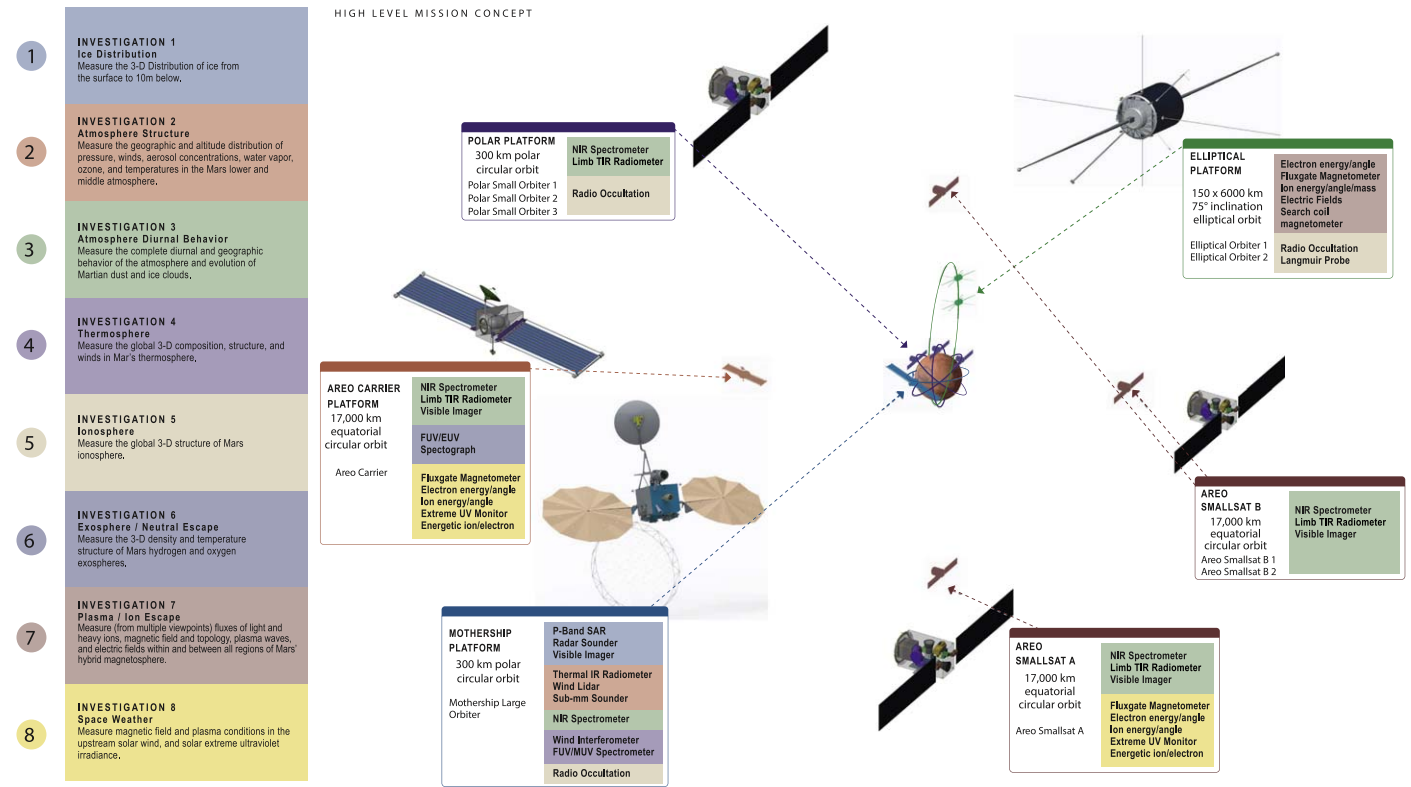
HIGH LEVEL MISSION CONCEPT

1
INVESTIGATION 1
Ice Distribution
Measure the 3-D Distribution of ice from the surface to 10m below.

2
INVESTIGATION 2
Atmosphere Structure
Measure the geographic and altitude distribution of pressure, winds, aerosol concentrations, water vapor, ozone, and temperatures in the Mars lower and middle atmosphere.

3
INVESTIGATION 3
Atmosphere Diurnal Behavior
Measure the complete diurnal and geographic behavior of the atmosphere and evolution of Martian dust and ice clouds.

4
INVESTIGATION 4
Thermosphere
Measure the global 3-D composition, structure, and winds in Mar's thermosphere.

5
INVESTIGATION 5
Ionosphere
Measure the global 3-D structure of Mars ionosphere.

6
INVESTIGATION 6
Exosphere / Neutral Escape
Measure the 3-D density and temperature structure of Mars hydrogen and oxygen exospheres.

7
INVESTIGATION 7
Plasma / Ion Escape
Measure (from multiple viewpoints) fluxes of light and heavy ions, magnetic field and topology, plasma waves, and electric fields within and between all regions of Mars' hybrid magnetosphere.

8
INVESTIGATION 8
Space Weather
Measure magnetic field and plasma conditions in the upstream solar wind, and solar extreme ultraviolet irradiance.

POLAR PLATFORM
300 km polar circular orbit
Polar Small Orbiter 1
Polar Small Orbiter 2
Polar Small Orbiter 3
NIR Spectrometer
Limb TIR Radiometer
Radio Occultation

ELLIPTICAL PLATFORM
150 x 6000 km 75° inclination elliptical orbit
Elliptical Orbiter 1
Elliptical Orbiter 2
Electron energy/angle
Fluxgate Magnetometer
Ion energy/angle/mass
Electric Fields
Search coil magnetometer
Radio Occultation
Langmuir Probe

AREO CARRIER PLATFORM
17,000 km equatorial circular orbit
Areo Carrier
NIR Spectrometer
Limb TIR Radiometer
Visible Imager
FUV/EUV Spectograph
Fluxgate Magnetometer
Electron energy/angle
Ion energy/angle
Extreme UV Monitor
Energetic ion/electron

AREO SMALLSAT B
17,000 km equatorial circular orbit
Areo Smallsat B 1
Areo Smallsat B 2
NIR Spectrometer
Limb TIR Radiometer
Visible Imager

MOTHERSHIP PLATFORM
300 km polar circular orbit
Mothership Large Orbiter
P-Band SAR
Radar Sounder
Visible Imager
Thermal IR Radiometer
Wind Lidar
Sub-mm Sounder
NIR Spectrometer
Wind Interferometer
FUV/MUV Spectrometer
Radio Occultation

AREO SMALLSAT A
17,000 km equatorial circular orbit
Areo Smallsat A
NIR Spectrometer
Limb TIR Radiometer
Visible Imager
Fluxgate Magnetometer
Electron energy/angle
Ion energy/angle
Extreme UV Monitor
Energetic ion/electron